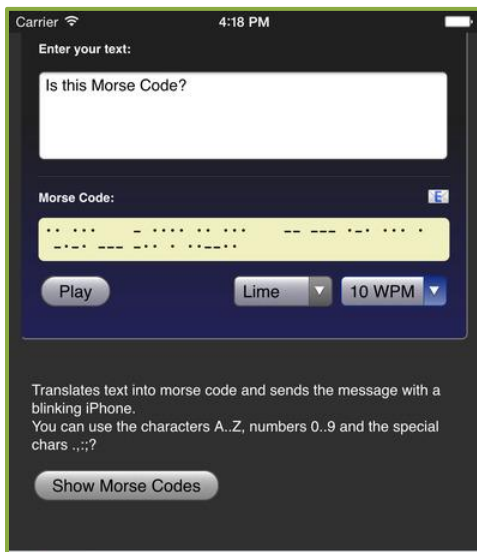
Carrier
4:18 PM

Enter your text:

Is this Morse Code?

Morse Code:

E

.. ... - .... .. ... -- --- .-. ... . -.-. --- -.. . ..--..

Play

Lime

10 WPM

Translates text into morse code and sends the message with a blinking iPhone.
You can use the characters A..Z, numbers 0..9 and the special chars .,:;?

Show Morse Codes